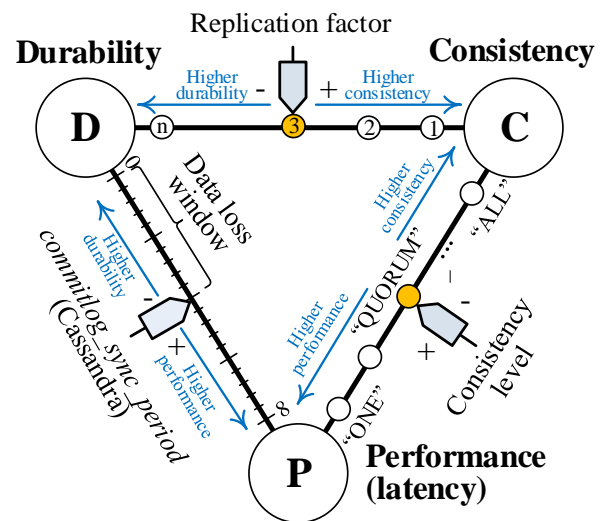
Replication factor

Durability

Consistency

Higher durability

-

+

Higher consistency

D

n

3

2

1

C

0

Data loss window

Higher consistency

"ALL"

...

Higher durability

-

"QUORUM"

-

-

commitlog_sync_period (Cassandra)

+

Higher performance

Higher performance

+

Consistency level

∞

"ONE"

P

Performance (latency)